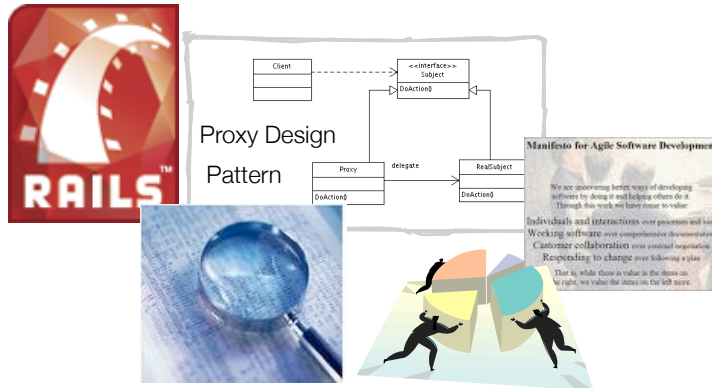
RAILS™

Client

<<interface>>
Subject

DoAction()

Proxy Design Pattern

Proxy

DoAction()

delegate

RealSubject

DoAction()

Manifesto for Agile Software Developmen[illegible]

We are uncovering better ways of developing software by doing it and helping others do it. Through this work we have come to value:

Individuals and interactions over processes and too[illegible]
Working software over comprehensive documentatio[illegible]
Customer collaboration over contract negotiation
Responding to change over following a plan

That is, while there is value in the items on the right, we value the items on the left more.